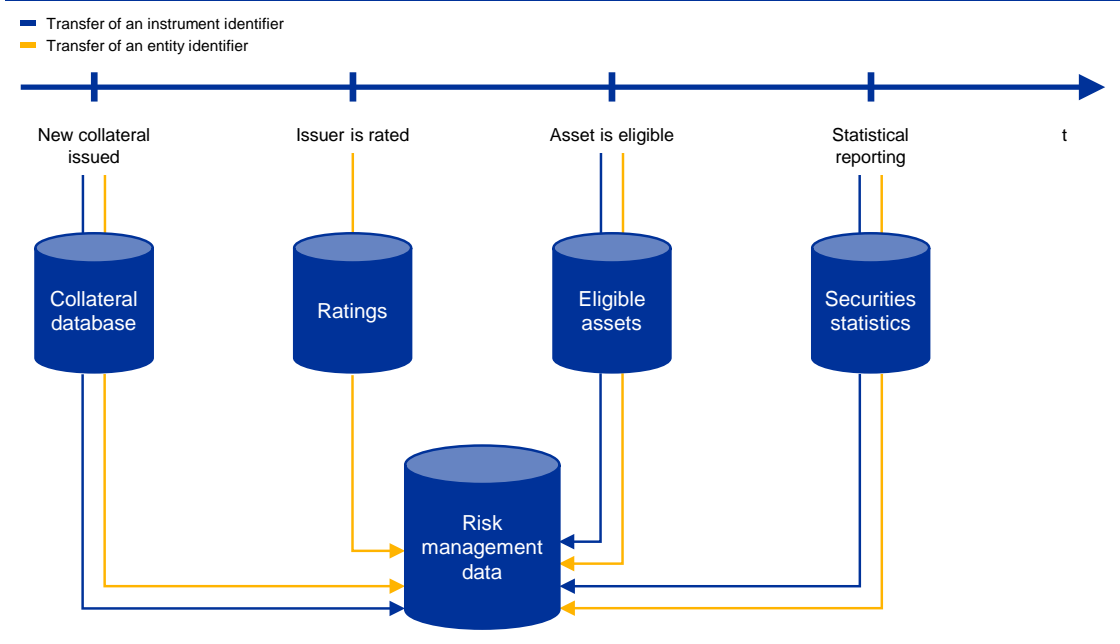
Transfer of an instrument identifier
Transfer of an entity identifier

New collateral issued

Issuer is rated

Asset is eligible

Statistical reporting

t

Collateral database

Ratings

Eligible assets

Securities statistics

Risk management data